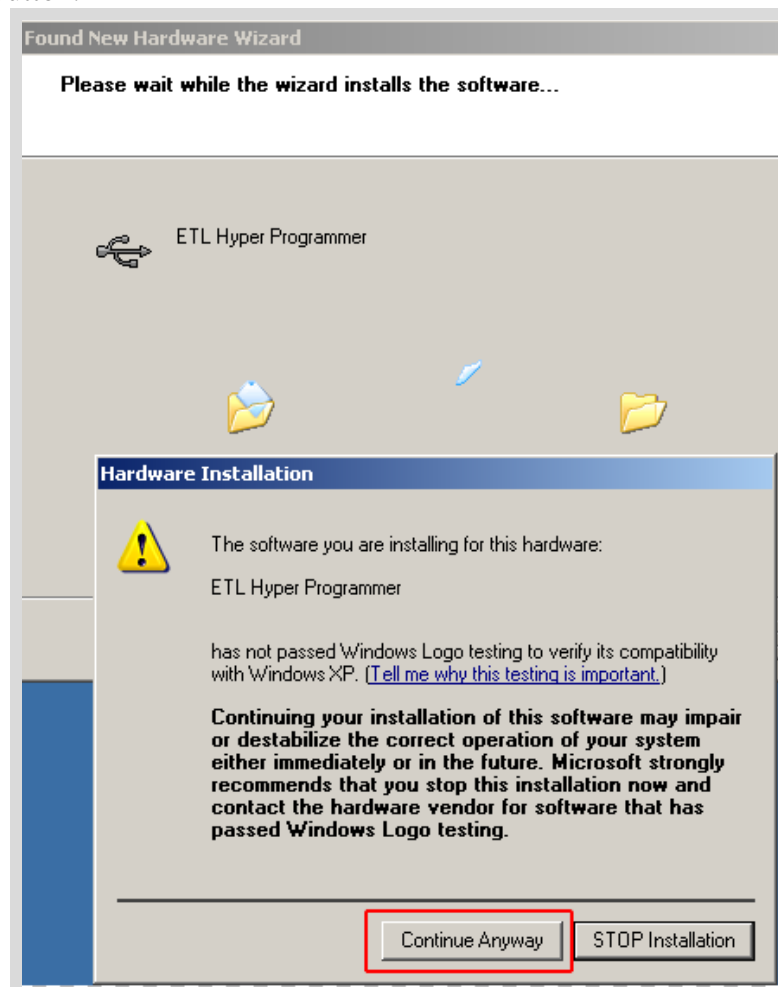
Found New Hardware Wizard

Please wait while the wizard installs the software...

ETL Hyper Programmer

Hardware Installation

The software you are installing for this hardware:

ETL Hyper Programmer

has not passed Windows Logo testing to verify its compatibility with Windows XP. (Tell me why this testing is important.)

Continuing your installation of this software may impair or destabilize the correct operation of your system either immediately or in the future. Microsoft strongly recommends that you stop this installation now and contact the hardware vendor for software that has passed Windows Logo testing.

Continue Anyway

STOP Installation